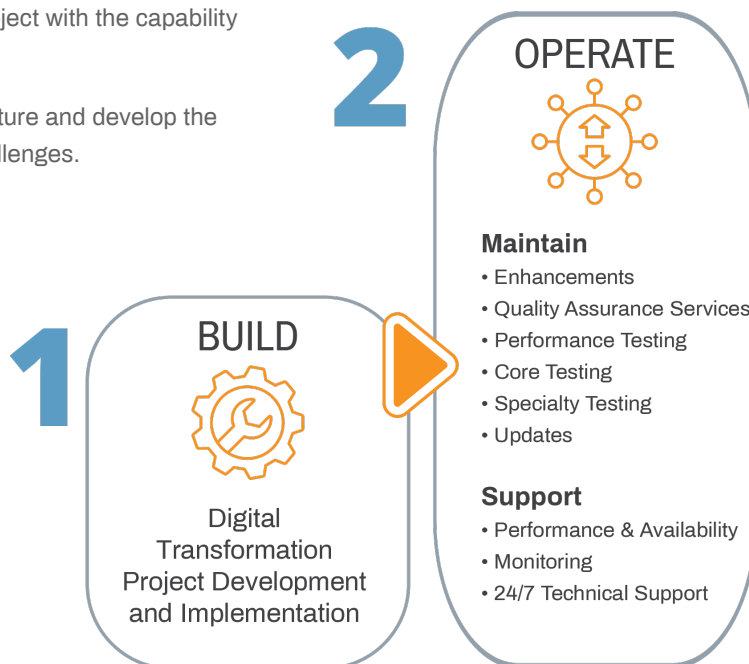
ject with the capability

ture and develop the llenges.

2

OPERATE

Maintain
• Enhancements
• Quality Assurance Services
• Performance Testing
• Core Testing
• Specialty Testing
• Updates

Support
• Performance & Availability
• Monitoring
• 24/7 Technical Support

1

BUILD

Digital Transformation Project Development and Implementation